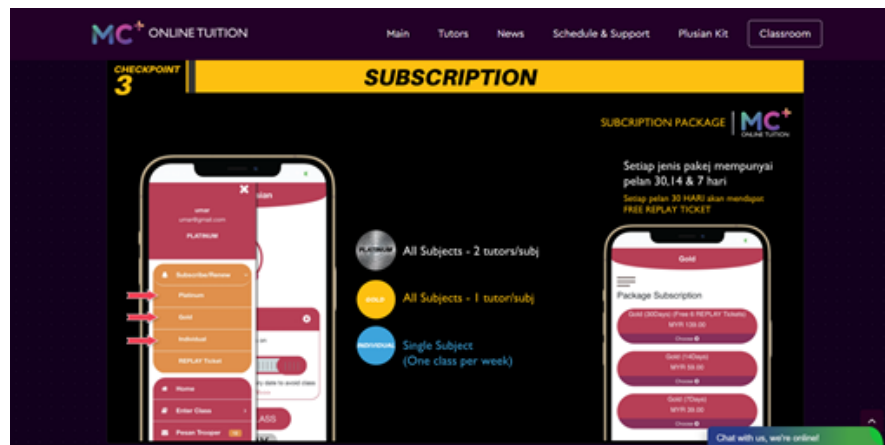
MC+ ONLINE TUITION

Main Tutors News Schedule & Support Plusian Kit Classroom

CHECKPOINT 3

SUBSCRIPTION

SUBCRIPTION PACKAGE MC+ ONLINE TUITION

Setiap jenis pakej mempunyai pelan 30,14 & 7 hari

Setiap pelan 30 HARI akan mendapat FREE REPLAY TICKET

umar
umar@gmail.com
PLATINUM

Subscribe/Renew
Platinum
Gold
Individual
REPLAY Ticket

Home
Enter Class
Pesan Trooper

PLATINUM All Subjects - 2 tutors/subj

GOLD All Subjects - 1 tutor/subj

INDIVIDUAL Single Subject (One class per week)

Gold

Package Subscription

Gold (30Days) (Free 6 REPLAY Tickets)
MYR 130.00
Choose

Gold (14Days)
MYR 59.00
Choose

Gold (7Days)
MYR 39.00
Choose

Chat with us, we're online!